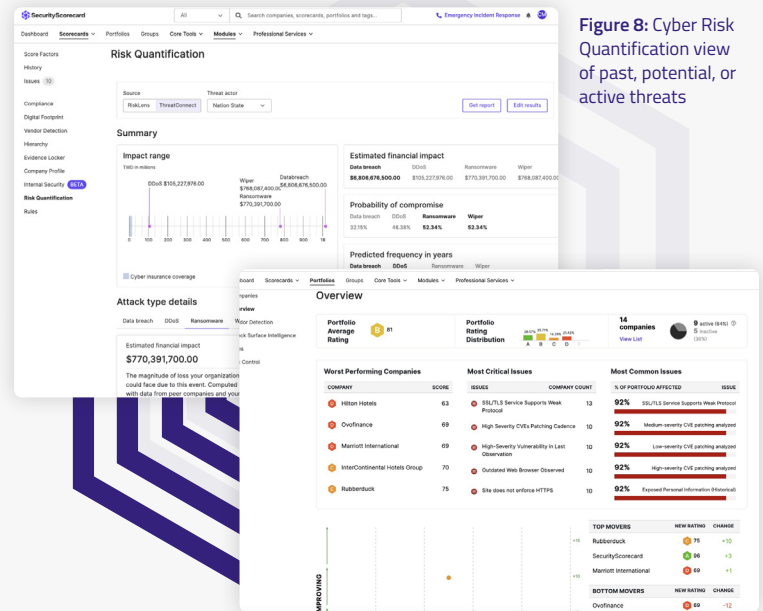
SecurityScorecard | All | Search companies, scorecards, portfolios and tags... | Emergency Incident Response | CM

Dashboard | Scorecards | Portfolios | Groups | Core Tools | Modules | Professional Services

Score Factors
History
Issues 10

Compliance
Digital Footprint
Vendor Detection
Hierarchy
Evidence Locker
Company Profile
Internal Security BETA
Risk Quantification
Rules

Risk Quantification

Source
RiskLens | ThreatConnect

Threat actor
Nation State

Get report | Edit results

Summary

Impact range
TWD in millions

DDoS $105,227,976.00
Wiper $768,087,400.00
Databreach $6,808,676,500.00
Ransomware $770,391,700.00

0 100 200 300 400 500 600 700 800 900 1K

Cyber insurance coverage

Estimated financial impact

| Data breach | DDoS | Ransomware | Wiper |
|---|---|---|---|
| \$6,808,676,500.00 | \$105,227,976.00 | \$770,391,700.00 | \$768,087,400.00 |

Probability of compromise

| Data breach | DDoS | Ransomware | Wiper |
|---|---|---|---|
| 32.15% | 48.38% | 52.34% | 52.34% |

Predicted frequency in years

Data breach | DDoS | Ransomware | Wiper

Attack type details

Data breach | DDoS | Ransomware | W

Estimated financial impact
$770,391,700.00
The magnitude of loss your organization could face due to this event. Computed with data from peer companies and your

Figure 8: Cyber Risk Quantification view of past, potential, or active threats

Dashboard | Scorecards | Portfolios | Groups | Core Tools | Modules | Professional Services

Companies
Overview
Vendor Detection
Attack Surface Intelligence
Rules
Control

Overview

Portfolio Average Rating B 81
Portfolio Rating Distribution A B C D F
14 companies View List
9 active (64%) 5 inactive (36%)

Worst Performing Companies

| COMPANY | SCORE |
|---|---|
| Hilton Hotels | 63 |
| Ovofinance | 69 |
| Marriott International | 69 |
| InterContinental Hotels Group | 70 |
| Rubberduck | 75 |

Most Critical Issues

| ISSUES | COMPANY COUNT |
|---|---|
| SSL/TLS Service Supports Weak Protocol | 13 |
| High Severity CVEs Patching Cadence | 10 |
| High-Severity Vulnerability in Last Observation | 10 |
| Outdated Web Browser Observed | 10 |
| Site does not enforce HTTPS | 10 |

Most Common Issues

| % OF PORTFOLIO AFFECTED | ISSUE |
|---|---|
| 92% | SSL/TLS Service Supports Weak Protocol |
| 92% | Medium-severity CVE patching analyzed |
| 92% | Low-severity CVE patching analyzed |
| 92% | High-severity CVE patching analyzed |
| 92% | Exposed Personal Information (Historical) |

IMPROVING

| TOP MOVERS | NEW RATING | CHANGE |
|---|---|---|
| Rubberduck | 75 | +10 |
| SecurityScorecard | 96 | +3 |
| Marriott International | 69 | +1 |

| BOTTOM MOVERS | | |
|---|---|---|
| Ovofinance | 69 | -12 |